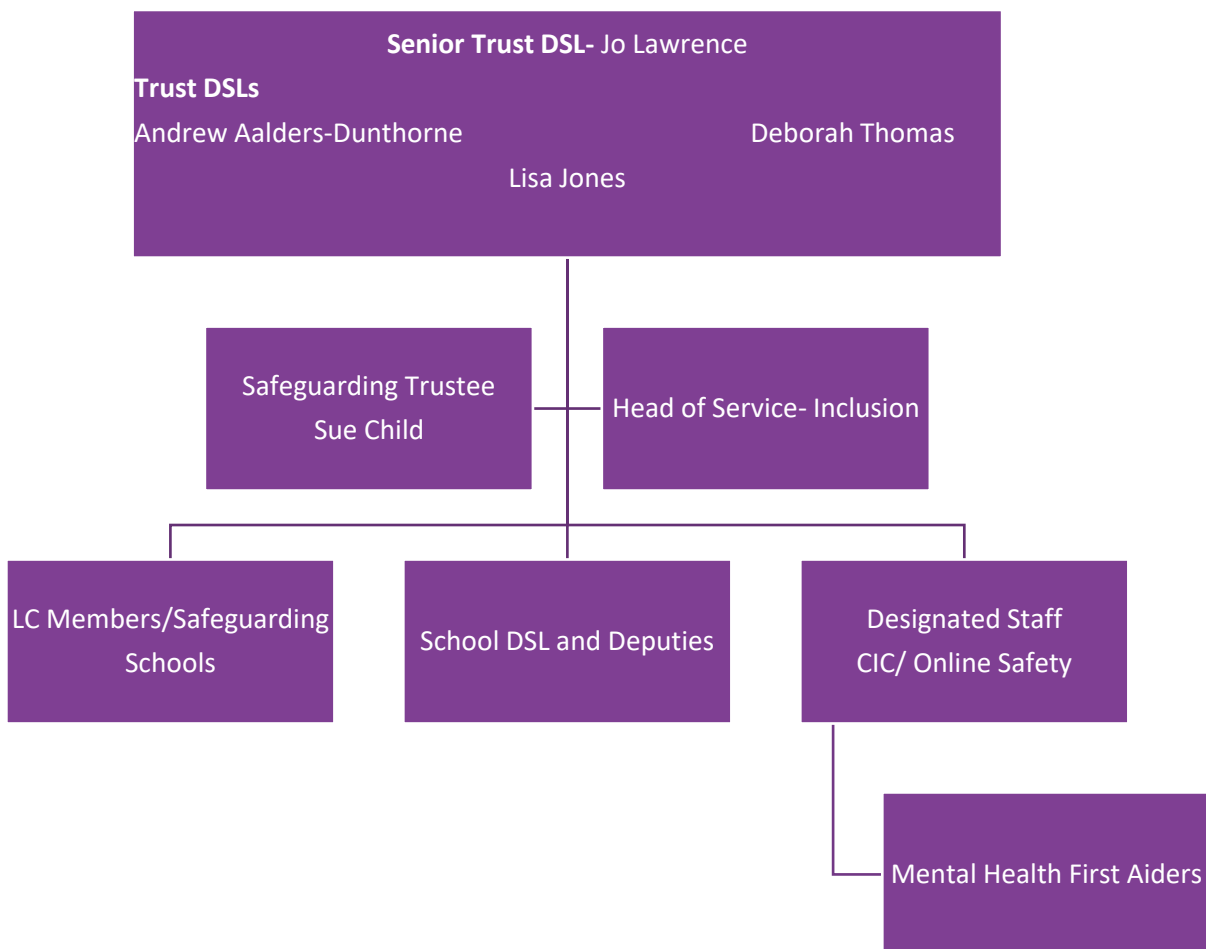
**Senior Trust DSL-** Jo Lawrence

**Trust DSLs**

Andrew Aalders-Dunthorne

Deborah Thomas

Lisa Jones

Safeguarding Trustee
Sue Child

Head of Service- Inclusion

LC Members/Safeguarding Schools

School DSL and Deputies

Designated Staff
CIC/ Online Safety

Mental Health First Aiders